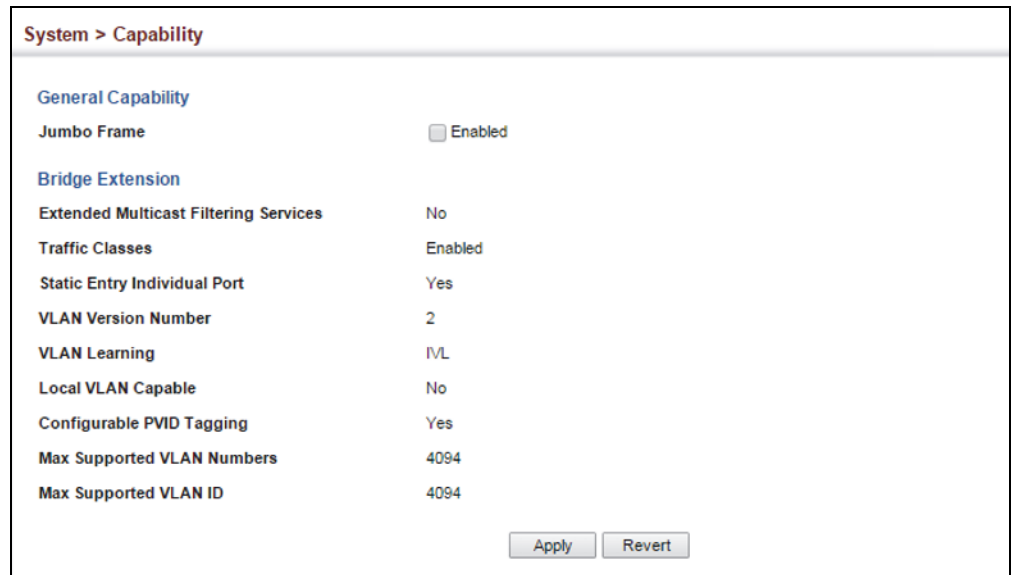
System > Capability

General Capability

| | |
|---|---|
| Jumbo Frame | Enabled |

Bridge Extension

| | |
|---|---|
| Extended Multicast Filtering Services | No |
| Traffic Classes | Enabled |
| Static Entry Individual Port | Yes |
| VLAN Version Number | 2 |
| VLAN Learning | IVL |
| Local VLAN Capable | No |
| Configurable PVID Tagging | Yes |
| Max Supported VLAN Numbers | 4094 |
| Max Supported VLAN ID | 4094 |

Apply Revert